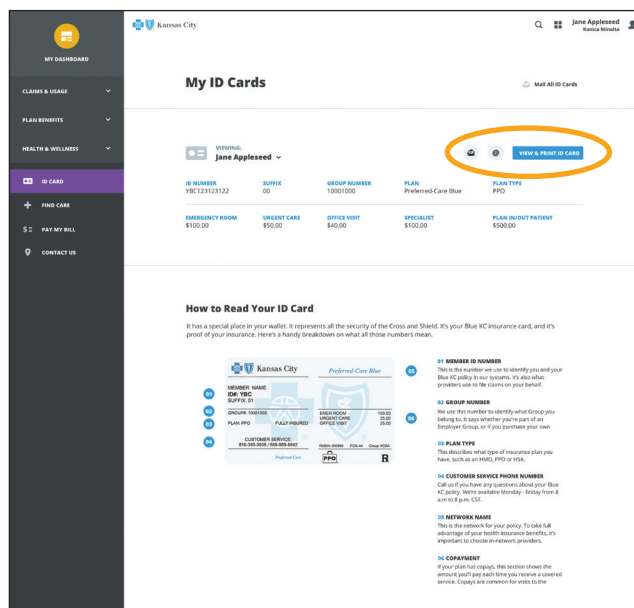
Kansas City

Jane Appleseed
Konica Minolta

MY DASHBOARD

CLAIMS & USAGE

PLAN BENEFITS

HEALTH & WELLNESS

ID CARD

FIND CARE

PAY MY BILL

CONTACT US

My ID Cards

Mail All ID Cards

VIEWING:
Jane Appleseed

VIEW & PRINT ID CARD

| ID NUMBER | SUFFIX | GROUP NUMBER | PLAN | PLAN TYPE |
|---|---|---|---|---|
| YBC123123122 | 00 | 10001000 | Preferred-Care Blue | PPO |

| EMERGENCY ROOM | URGENT CARE | OFFICE VISIT | SPECIALIST | PLAN IN/OUT PATIENT |
|---|---|---|---|---|
| $100.00 | $50.00 | $40.00 | $100.00 | $500.00 |

How to Read Your ID Card

It has a special place in your wallet. It represents all the security of the Cross and Shield. It's your Blue KC insurance card, and it's proof of your insurance. Here's a handy breakdown on what all those numbers mean.

Kansas City
Preferred-Care Blue
MEMBER: NAME
ID#: YBC
SUFFIX: 01
GROUP#: 10001000
PLAN: PPO FULLY INSURED
EMER ROOM 100.00
URGENT CARE 25.00
OFFICE VISIT 25.00
CUSTOMER SERVICE:
816-395-3558 / 888-989-8842
Preferred Care
PPO
R

01
02
03
04
05
06

01 MEMBER ID NUMBER
This is the number we use to identify you and your Blue KC policy in our systems. It's also what providers use to file claims on your behalf.

02 GROUP NUMBER
We use this number to identify what Group you belong to. It says whether you're part of an Employer Group, or if you purchase your own

03 PLAN TYPE
This describes what type of insurance plan you have, such as an HMO, PPO or HSA.

04 CUSTOMER SERVICE PHONE NUMBER
Call us if you have any questions about your Blue KC policy. We're available Monday - Friday from 8 a.m to 8 p.m. CST.

05 NETWORK NAME
This is the network for your policy. To take full advantage of your health insurance benefits, it's important to choose in-network providers.

06 COPAYMENT
If your plan has copays, this section shows the amount you'll pay each time you receive a covered service. Copays are common for visits to the